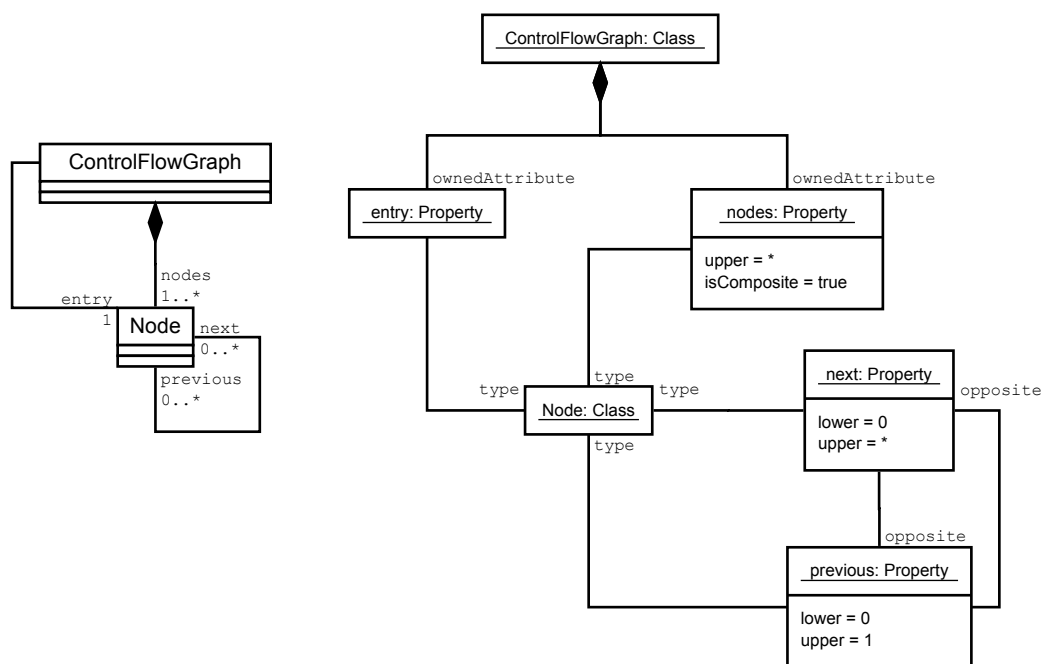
ControlFlowGraph

nodes
1..*

entry
1

Node

next
0..*

previous
0..*

ControlFlowGraph: Class

ownedAttribute

ownedAttribute

entry: Property

nodes: Property

upper = *
isComposite = true

type

type

type

type

Node: Class

next: Property

lower = 0
upper = *

opposite

opposite

previous: Property

lower = 0
upper = 1